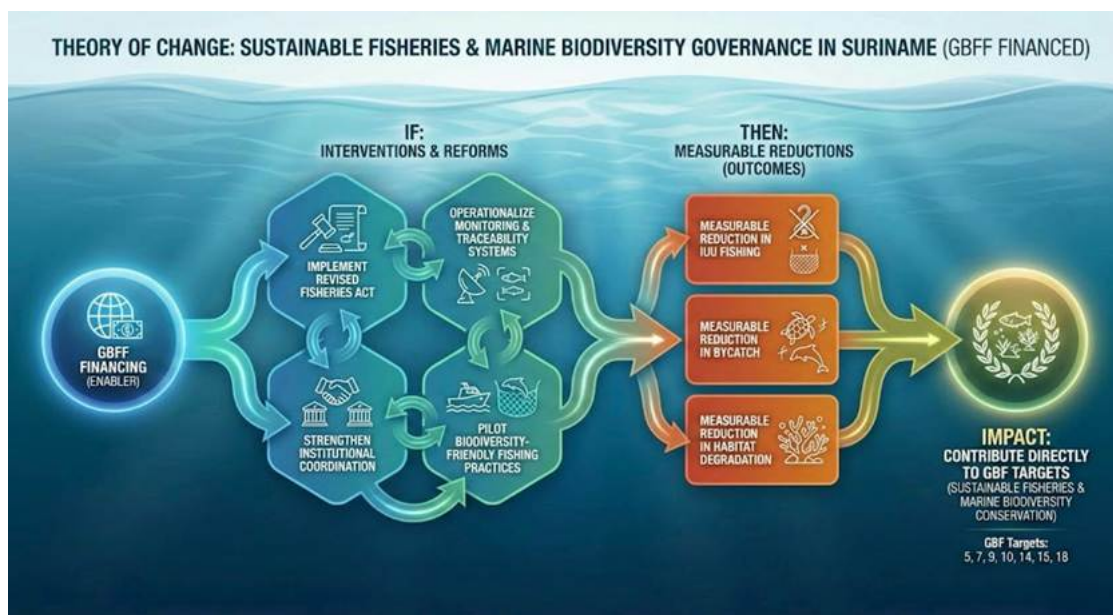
THEORY OF CHANGE: SUSTAINABLE FISHERIES & MARINE BIODIVERSITY GOVERNANCE IN SURINAME (GBFF FINANCED)

GBFF FINANCING (ENABLER)

IF: INTERVENTIONS & REFORMS

IMPLEMENT REVISED FISHERIES ACT

OPERATIONALIZE MONITORING & TRACEABILITY SYSTEMS

STRENGTHEN INSTITUTIONAL COORDINATION

PILOT BIODIVERSITY-FRIENDLY FISHING PRACTICES

THEN: MEASURABLE REDUCTIONS (OUTCOMES)

MEASURABLE REDUCTION IN IUU FISHING

MEASURABLE REDUCTION IN BYCATCH

MEASURABLE REDUCTION IN HABITAT DEGRADATION

IMPACT: CONTRIBUTE DIRECTLY TO GBF TARGETS (SUSTAINABLE FISHERIES & MARINE BIODIVERSITY CONSERVATION)

GBF Targets: 5, 7, 9, 10, 14, 15, 18